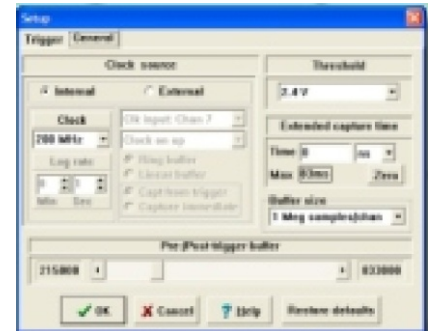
Setup

Trigger General

Clock source

Internal External

Clock

200 MHz

Log rate

Clk input: Chan 7

Clock on up

Ring buffer

Linear buffer

Capt from trigger

Capture immediate

Threshold

2.4 V

Extended capture time

Time 0 ns

Max 83ms Zero

Buffer size

1 Meg samples/chan

Pre-/Post-trigger buffer

215000 833000

OK Cancel Help Restore defaults